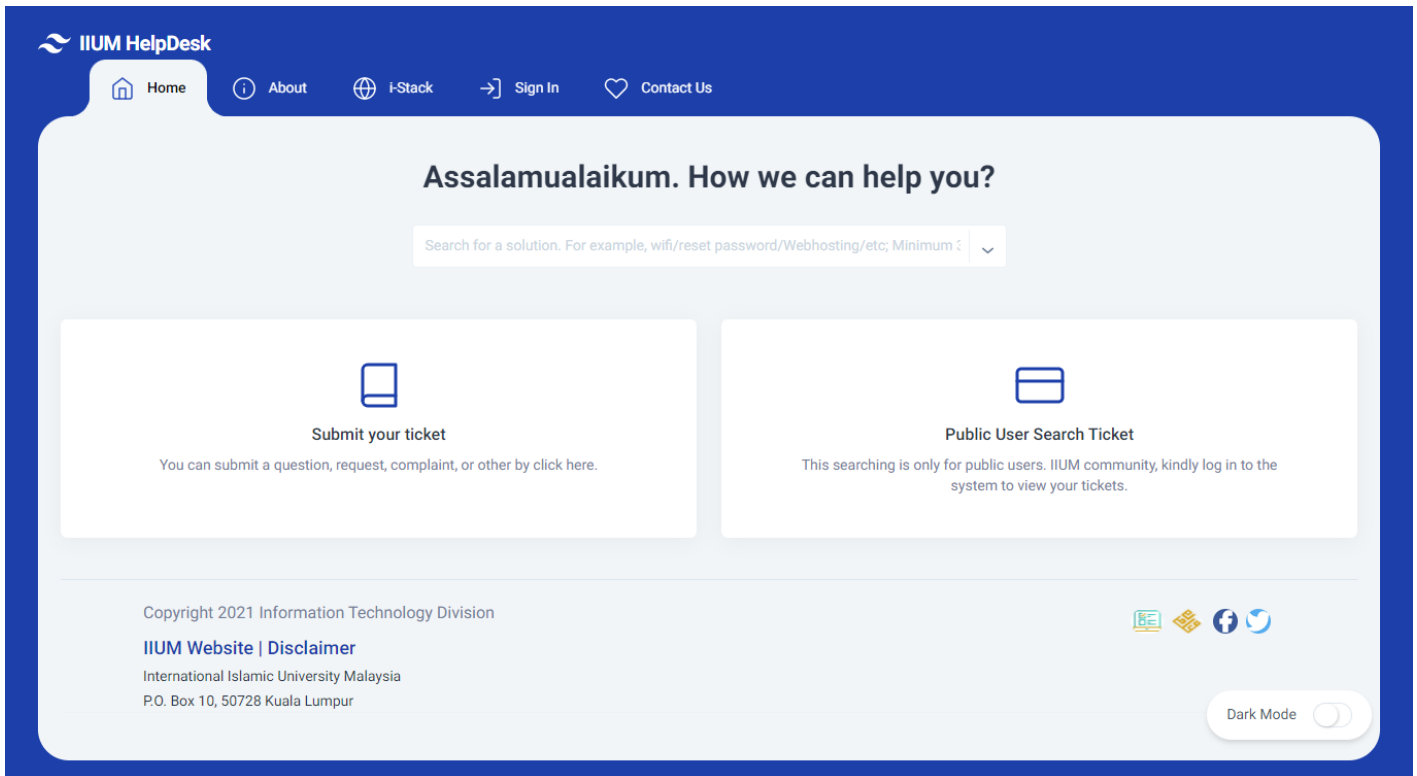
IIUM HelpDesk

Home About i-Stack Sign In Contact Us

Assalamualaikum. How we can help you?

Search for a solution. For example, wifi/reset password/Webhosting/etc; Minimum 3

Submit your ticket

You can submit a question, request, complaint, or other by click here.

Public User Search Ticket

This searching is only for public users. IIUM community, kindly log in to the system to view your tickets.

Copyright 2021 Information Technology Division

IIUM Website | Disclaimer

International Islamic University Malaysia

P.O. Box 10, 50728 Kuala Lumpur

Dark Mode